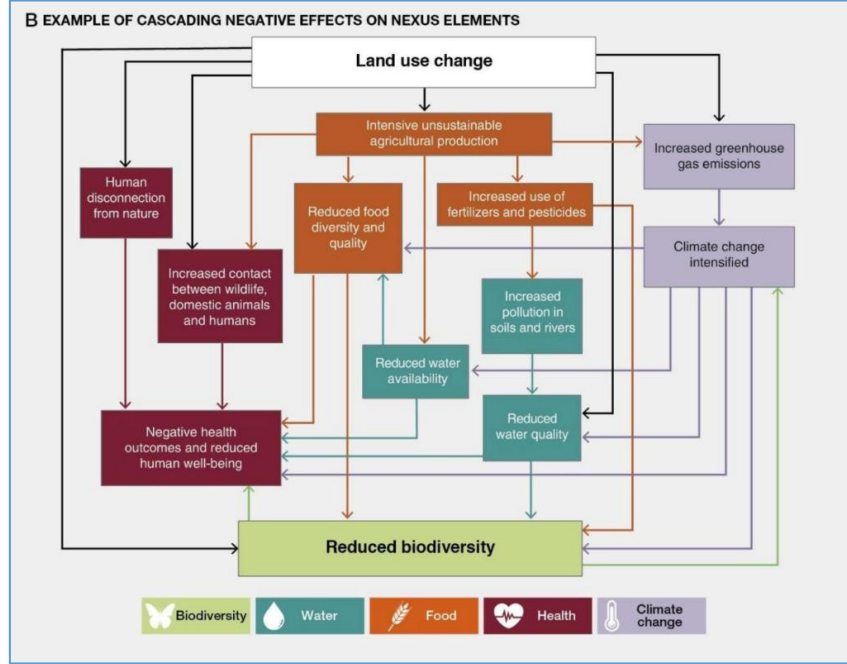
B EXAMPLE OF CASCADING NEGATIVE EFFECTS ON NEXUS ELEMENTS

Land use change

Intensive unsustainable agricultural production

Increased greenhouse gas emissions

Human disconnection from nature

Reduced food diversity and quality

Increased use of fertilizers and pesticides

Climate change intensified

Increased contact between wildlife, domestic animals and humans

Increased pollution in soils and rivers

Reduced water availability

Reduced water quality

Negative health outcomes and reduced human well-being

Reduced biodiversity

Biodiversity

Water

Food

Health

Climate change